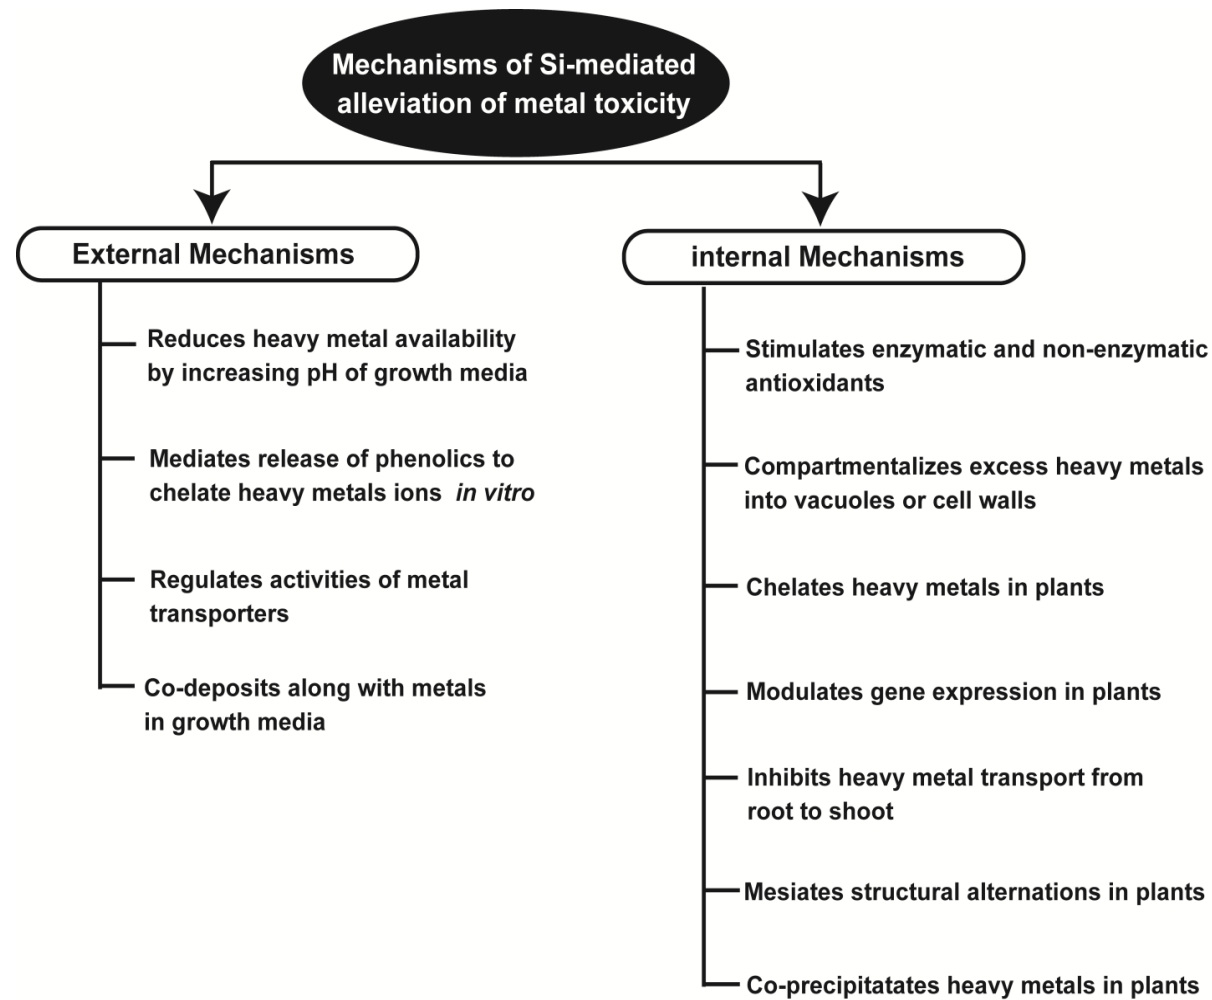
Mechanisms of Si-mediated alleviation of metal toxicity

External Mechanisms

Reduces heavy metal availability by increasing pH of growth media

Mediates release of phenolics to chelate heavy metals ions *in vitro*

Regulates activities of metal transporters

Co-deposits along with metals in growth media

internal Mechanisms

Stimulates enzymatic and non-enzymatic antioxidants

Compartmentalizes excess heavy metals into vacuoles or cell walls

Chelates heavy metals in plants

Modulates gene expression in plants

Inhibits heavy metal transport from root to shoot

Mesiates structural alternations in plants

Co-precipitatates heavy metals in plants